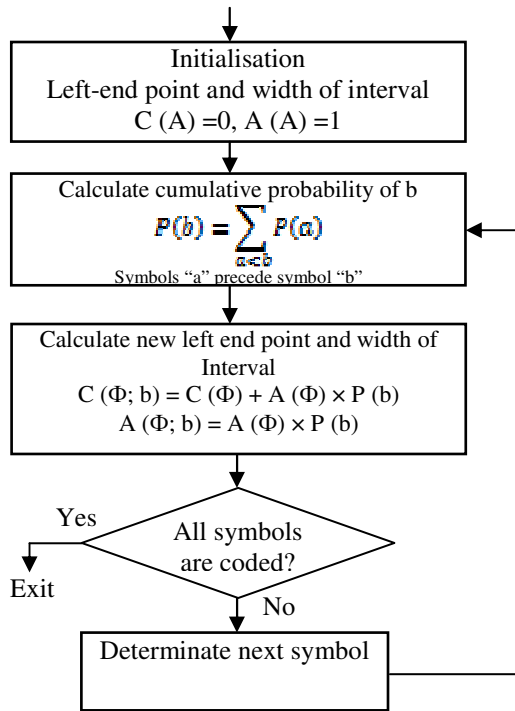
Initialisation
Left-end point and width of interval
C (A) =0, A (A) =1

Calculate cumulative probability of b
$P(b) = \sum_{a<b} P(a)$
Symbols "a" precede symbol "b"

Calculate new left end point and width of Interval
C (Φ; b) = C (Φ) + A (Φ) × P (b)
A (Φ; b) = A (Φ) × P (b)

All symbols are coded?

Yes

Exit

No

Determinate next symbol